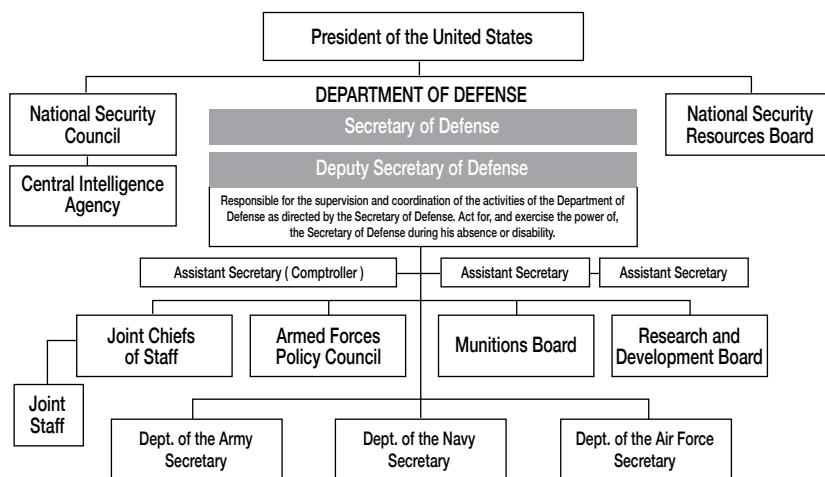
President of the United States

National Security Council

Central Intelligence Agency

DEPARTMENT OF DEFENSE

Secretary of Defense

Deputy Secretary of Defense

Responsible for the supervision and coordination of the activities of the Department of Defense as directed by the Secretary of Defense. Act for, and exercise the power of, the Secretary of Defense during his absence or disability.

National Security Resources Board

Assistant Secretary ( Comptroller )

Assistant Secretary

Assistant Secretary

Joint Chiefs of Staff

Joint Staff

Armed Forces Policy Council

Munitions Board

Research and Development Board

Dept. of the Army Secretary

Dept. of the Navy Secretary

Dept. of the Air Force Secretary